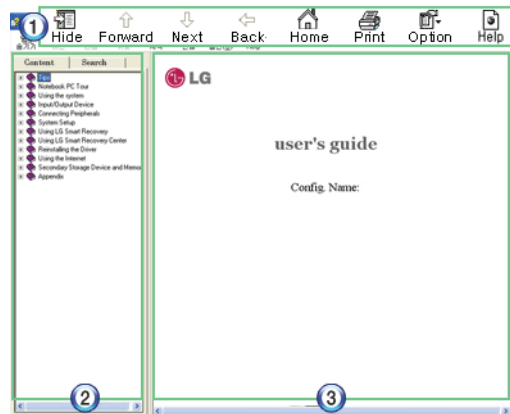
1

Hide Forward Next Back Home Print Option Help

Content Search

Tips
Notebook PC Tour
Using the system
Input/Output Device
Connecting Peripherals
System Setup
Using LG Smart Recovery
Using LG Smart Recovery Center
Reinstalling the Driver
Using the Internet
Secondary Storage Device and Memo
Appendix

LG

user's guide

Config. Name:

2

3